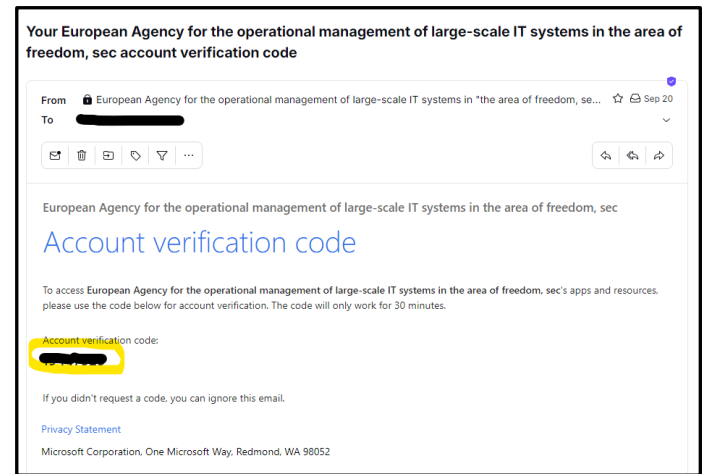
Your European Agency for the operational management of large-scale IT systems in the area of freedom, sec account verification code

From European Agency for the operational management of large-scale IT systems in "the area of freedom, se... Sep 20
To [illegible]

European Agency for the operational management of large-scale IT systems in the area of freedom, sec

Account verification code

To access **European Agency for the operational management of large-scale IT systems in the area of freedom, sec**'s apps and resources, please use the code below for account verification. The code will only work for 30 minutes.

Account verification code:
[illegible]

If you didn't request a code, you can ignore this email.

Privacy Statement

Microsoft Corporation, One Microsoft Way, Redmond, WA 98052